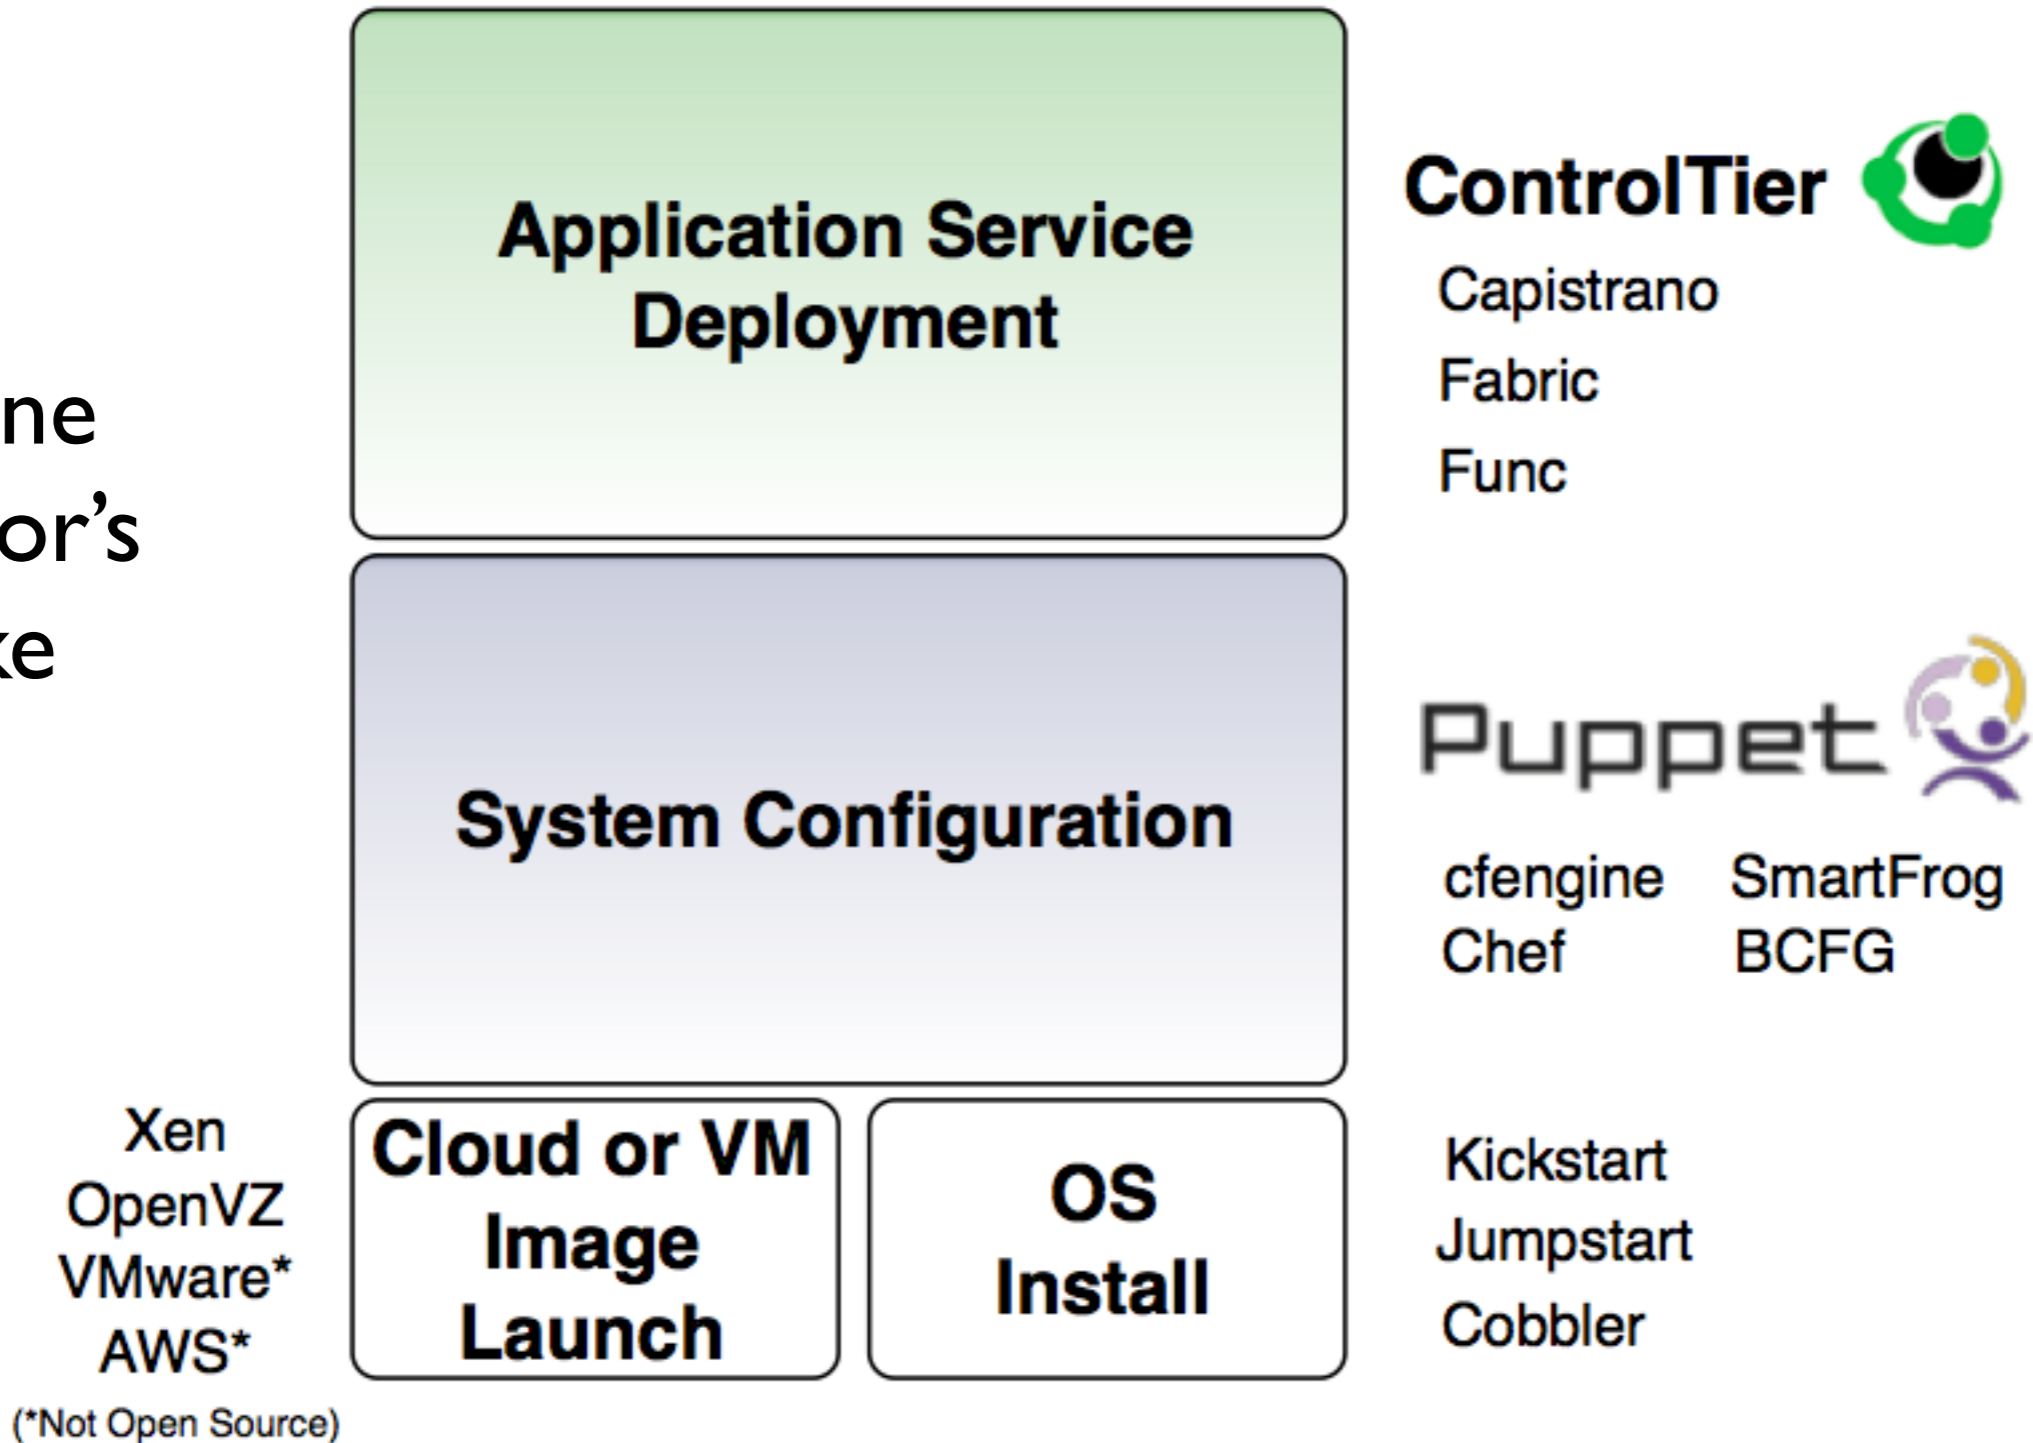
ne
or's
ke

Application Service Deployment

ControlTier

Capistrano

Fabric

Func

System Configuration

Puppet

cfengine
Chef

SmartFrog
BCFG

Xen
OpenVZ
VMware*
AWS*
(*Not Open Source)

Cloud or VM Image Launch

OS Install

Kickstart
Jumpstart
Cobbler